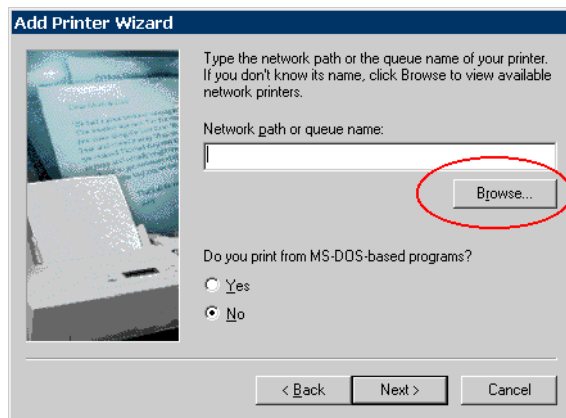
Add Printer Wizard

Type the network path or the queue name of your printer. If you don't know its name, click Browse to view available network printers.

Network path or queue name:

Browse...

Do you print from MS-DOS-based programs?

Yes

No

< Back

Next >

Cancel